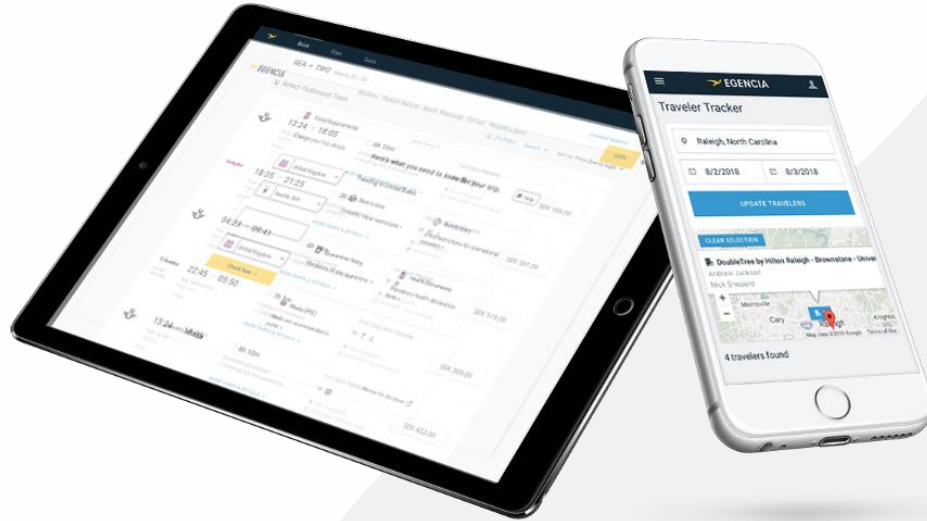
EGENCIA

Traveler Tracker

Raleigh, North Carolina

8/2/2018

8/3/2018

UPDATE TRAVELERS

CLEAR SELECTION

DoubleTree by Hilton Raleigh - Brownstone - Univer

Andrew Jackson

Nick Shepard

Cary

Raleigh

4 travelers found

EGENCIA

SEA → TWO

Select Outbound Train

13:24 → 18:05

18:25 → 21:25

04:23 → 06:41

22:45 → 05:50

13:24 → Multi

Here's what you need to know for your trip

SEK 185.00

SEK 301.00

SEK 519.00

SEK 369.00

SEK 422.00

Check fare

4h 10m